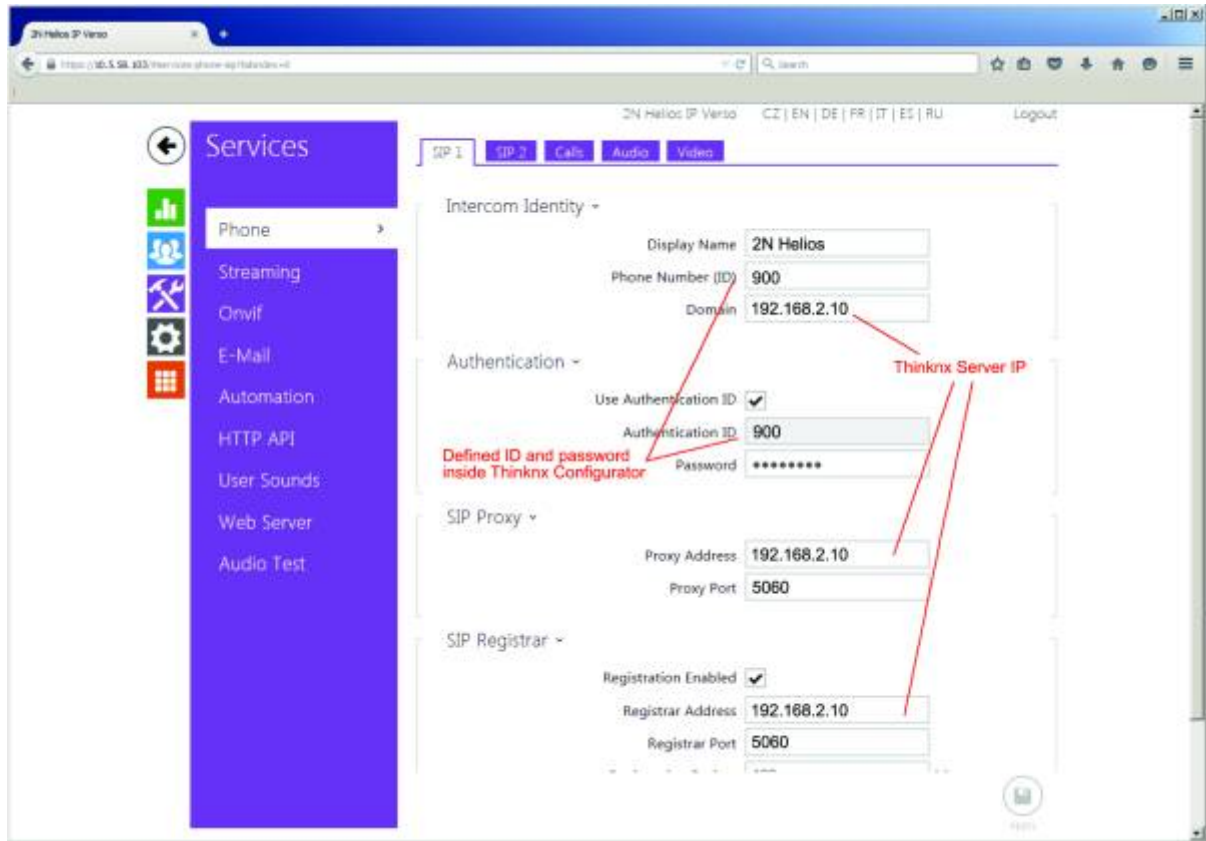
2N Helios IP Verso

https://10.5.58.103/

Search

2N Helios IP Verso CZ | EN | DE | FR | IT | ES | RU Logout

Services

SIP 1 SIP 2 Calls Audio Video

Phone
Streaming
Onvif
E-Mail
Automation
HTTP API
User Sounds
Web Server
Audio Test

Intercom Identity

Display Name 2N Helios
Phone Number (ID) 900
Domain 192.168.2.10

Thinknx Server IP

Authentication

Use Authentication ID
Authentication ID 900
Password ••••••••

Defined ID and password inside Thinknx Configurator

SIP Proxy

Proxy Address 192.168.2.10
Proxy Port 5060

SIP Registrar

Registration Enabled
Registrar Address 192.168.2.10
Registrar Port 5060

Apply